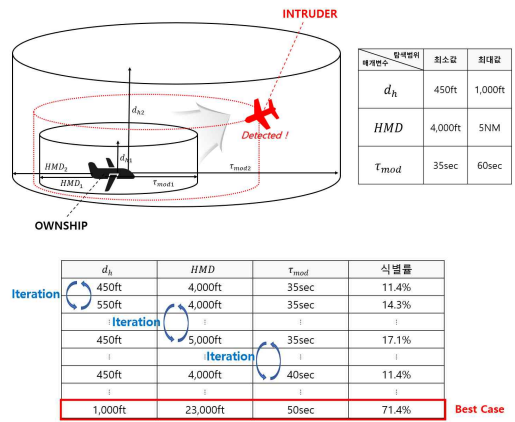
INTRUDER

$d_{h2}$

$d_{h1}$

Detected !

$HMD_2$

$HMD_1$

$\tau_{mod1}$

$\tau_{mod2}$

OWNSHIP

| 매개변수 \ 탐색범위 | 최소값 | 최대값 |
|---|---|---|
| $d_h$ | 450ft | 1,000ft |
| $HMD$ | 4,000ft | 5NM |
| $\tau_{mod}$ | 35sec | 60sec |

| $d_h$ | $HMD$ | $\tau_{mod}$ | 식별률 |
|---|---|---|---|
| 450ft | 4,000ft | 35sec | 11.4% |
| 550ft | 4,000ft | 35sec | 14.3% |
| ⋮ | ⋮ | ⋮ | ⋮ |
| 450ft | 5,000ft | 35sec | 17.1% |
| ⋮ | ⋮ | ⋮ | ⋮ |
| 450ft | 4,000ft | 40sec | 11.4% |
| ⋮ | ⋮ | ⋮ | ⋮ |
| 1,000ft | 23,000ft | 50sec | 71.4% |

Iteration

Iteration

Iteration

Best Case